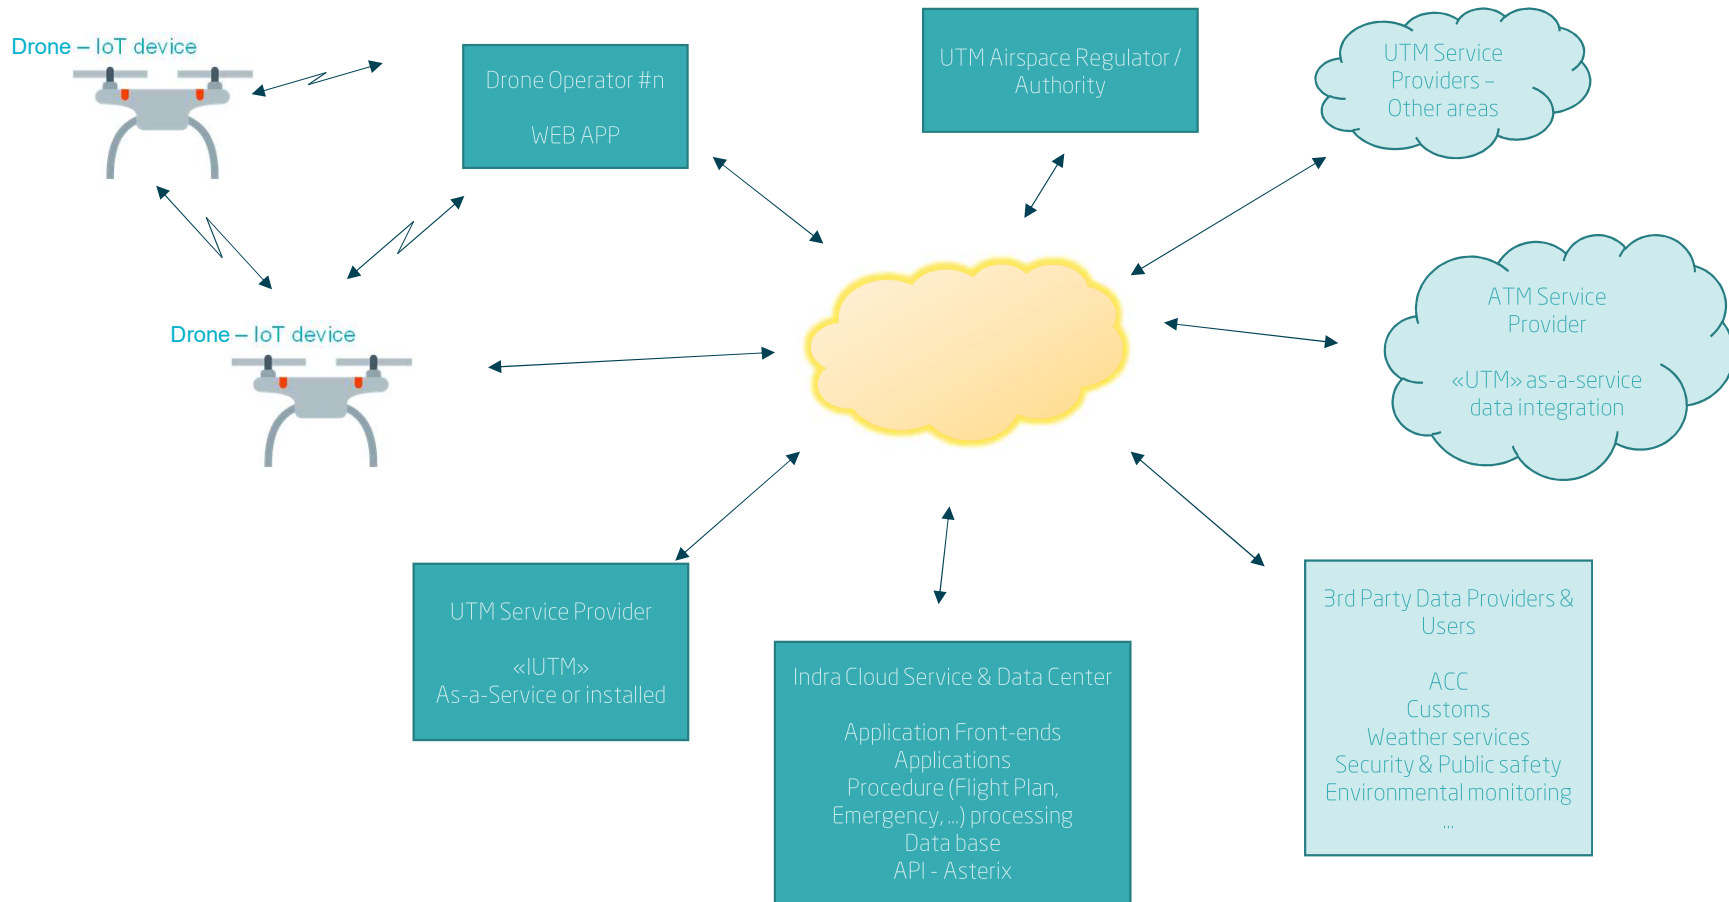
Drone – IoT device

Drone Operator #n

WEB APP

UTM Airspace Regulator / Authority

UTM Service Providers – Other areas

Drone – IoT device

ATM Service Provider

«UTM» as-a-service data integration

UTM Service Provider

«IUTM»
As-a-Service or installed

Indra Cloud Service & Data Center

Application Front-ends
Applications
Procedure (Flight Plan, Emergency, ...) processing
Data base
API - Asterix

3rd Party Data Providers & Users

ACC
Customs
Weather services
Security & Public safety
Environmental monitoring
...